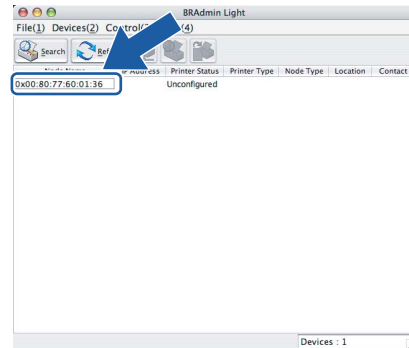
BRAdmin Light

File(1) Devices(2) Co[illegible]trol([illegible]) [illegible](4)

Search Ref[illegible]

| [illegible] | IP Address | Printer Status | Printer Type | Node Type | Location | Contact |
|---|---|---|---|---|---|---|
| 0x00:80:77:60:01:36 | | Unconfigured | | | | |

Devices : 1